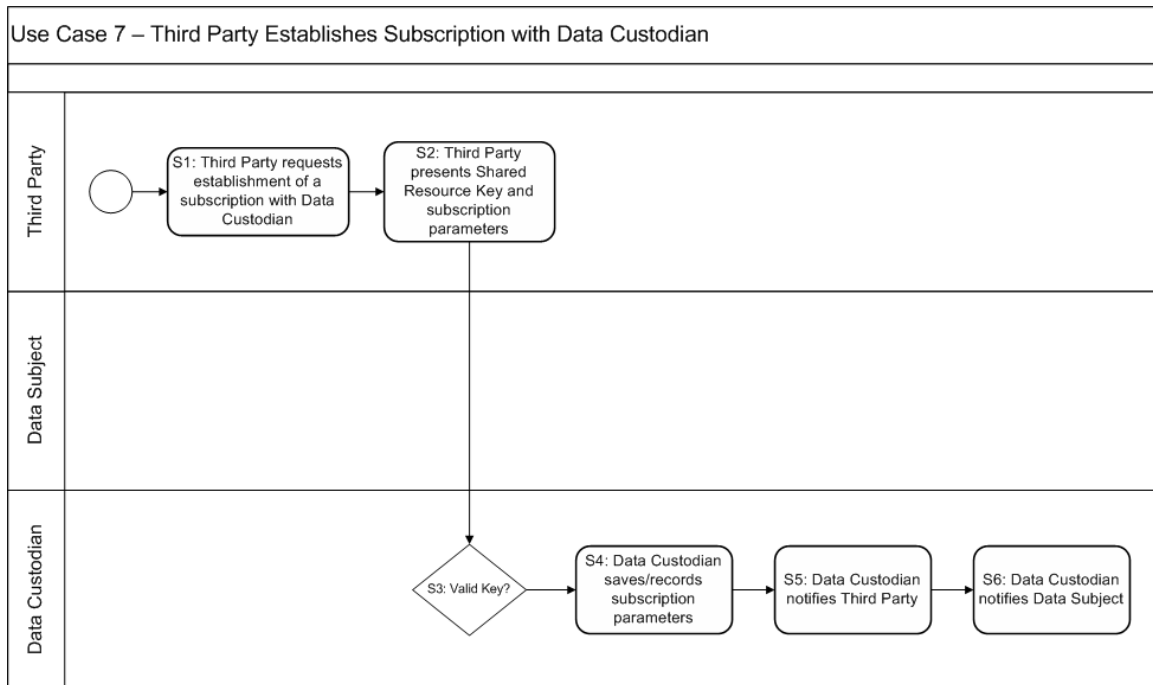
Use Case 7 – Third Party Establishes Subscription with Data Custodian

Third Party

S1: Third Party requests establishment of a subscription with Data Custodian

S2: Third Party presents Shared Resource Key and subscription parameters

Data Subject

Data Custodian

S3: Valid Key?

S4: Data Custodian saves/records subscription parameters

S5: Data Custodian notifies Third Party

S6: Data Custodian notifies Data Subject